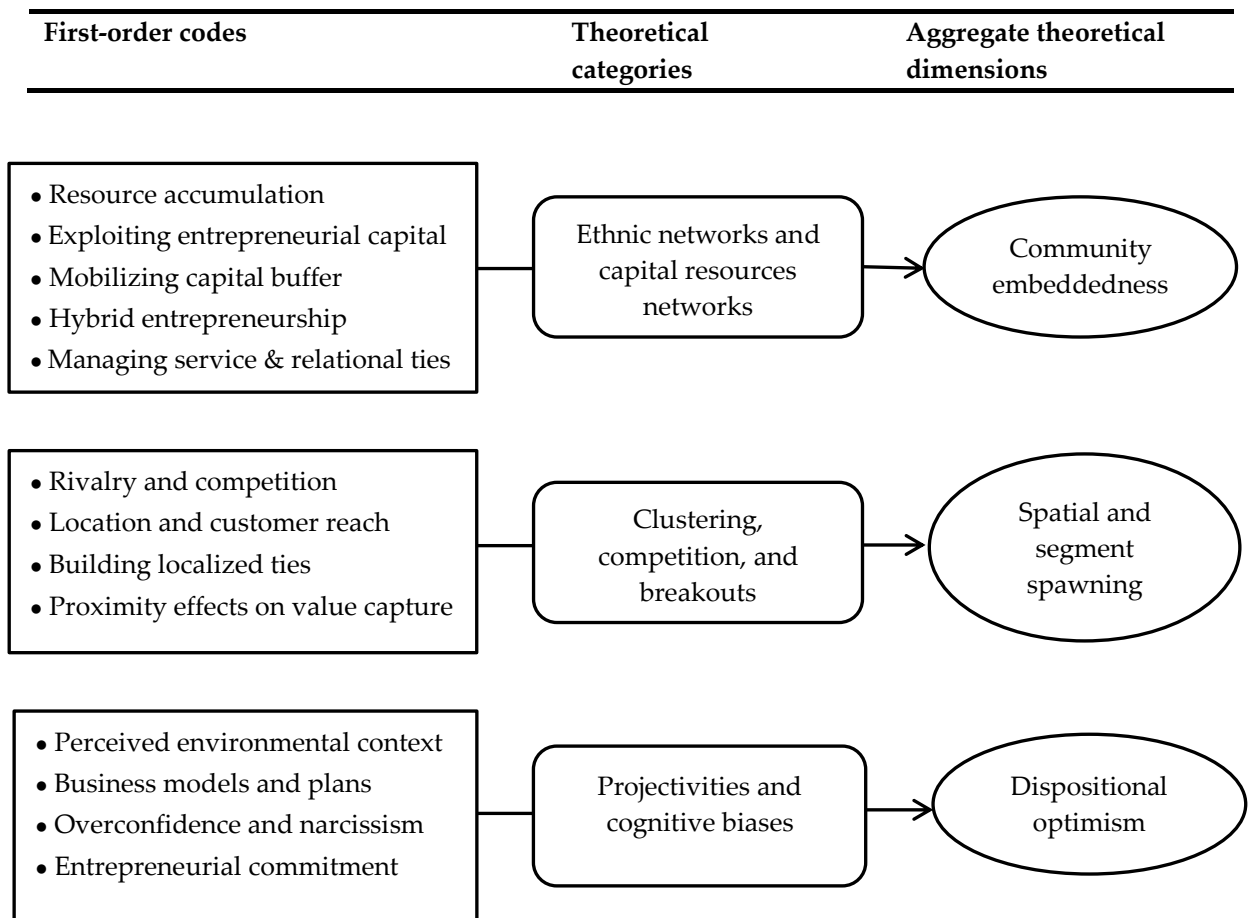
**First-order codes** **Theoretical categories** **Aggregate theoretical dimensions**

• Resource accumulation
• Exploiting entrepreneurial capital
• Mobilizing capital buffer
• Hybrid entrepreneurship
• Managing service & relational ties

Ethnic networks and capital resources networks

Community embeddedness

• Rivalry and competition
• Location and customer reach
• Building localized ties
• Proximity effects on value capture

Clustering, competition, and breakouts

Spatial and segment spawning

• Perceived environmental context
• Business models and plans
• Overconfidence and narcissism
• Entrepreneurial commitment

Projectivities and cognitive biases

Dispositional optimism